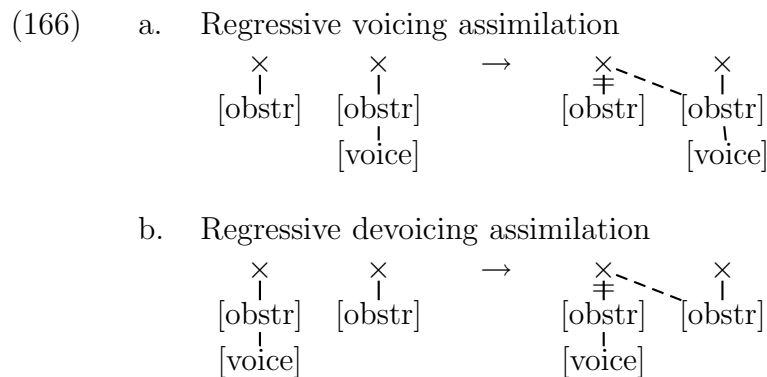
(166) a. Regressive voicing assimilation

× × → × ×

[obstr] [obstr] [obstr] [obstr]

[voice] [voice]

b. Regressive devoicing assimilation

× × → × ×

[obstr] [obstr] [obstr] [obstr]

[voice] [voice]